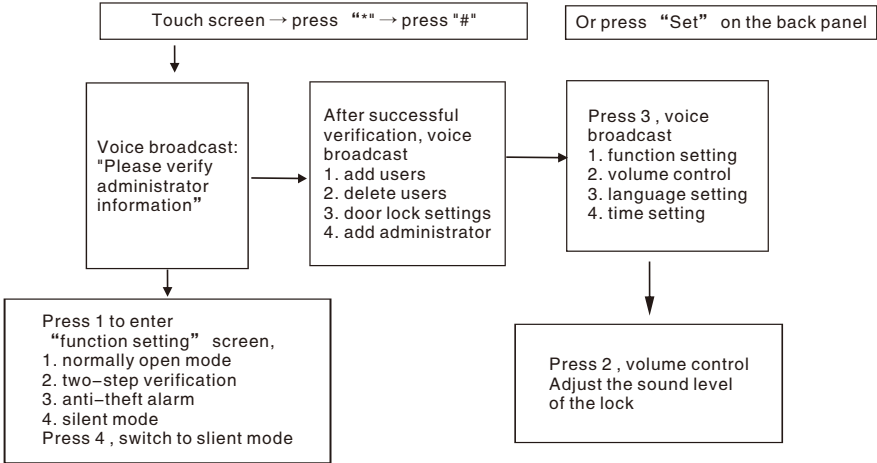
Touch screen → press "*" → press "#"

Or press "Set" on the back panel

Voice broadcast: "Please verify administrator information"

After successful verification, voice broadcast
1. add users
2. delete users
3. door lock settings
4. add administrator

Press 3 , voice broadcast
1. function setting
2. volume control
3. language setting
4. time setting

Press 1 to enter "function setting" screen,
1. normally open mode
2. two-step verification
3. anti-theft alarm
4. silent mode
Press 4 , switch to slient mode

Press 2 , volume control
Adjust the sound level of the lock